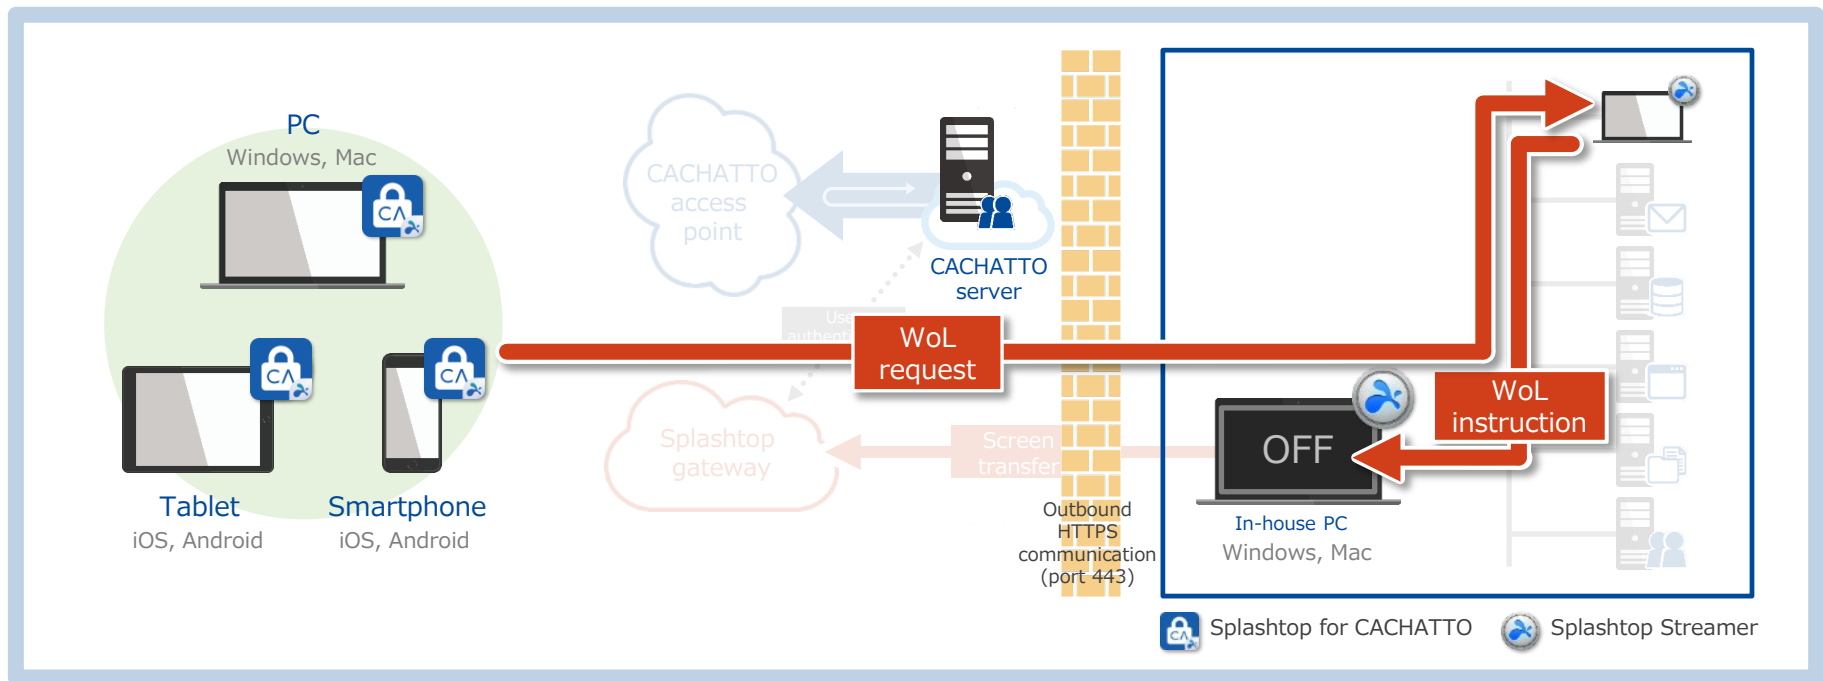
PC
Windows, Mac

Tablet
iOS, Android

Smartphone
iOS, Android

CACHATTO access point

CACHATTO server

Use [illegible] authenti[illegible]

WoL request

Splashtop gateway

Screen transfer

Outbound HTTPS communication (port 443)

OFF

WoL instruction

In-house PC
Windows, Mac

Splashtop for CACHATTO
Splashtop Streamer